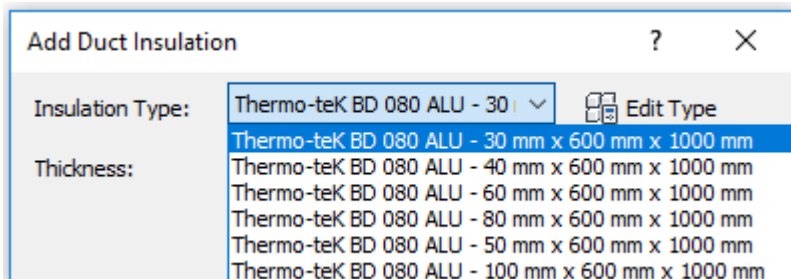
Add Duct Insulation

?

×

Insulation Type:

Thermo-teK BD 080 ALU - 30 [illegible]

Edit Type

Thermo-teK BD 080 ALU - 30 mm x 600 mm x 1000 mm
Thermo-teK BD 080 ALU - 40 mm x 600 mm x 1000 mm
Thermo-teK BD 080 ALU - 60 mm x 600 mm x 1000 mm
Thermo-teK BD 080 ALU - 80 mm x 600 mm x 1000 mm
Thermo-teK BD 080 ALU - 50 mm x 600 mm x 1000 mm
Thermo-teK BD 080 ALU - 100 mm x 600 mm x 1000 mm

Thickness: